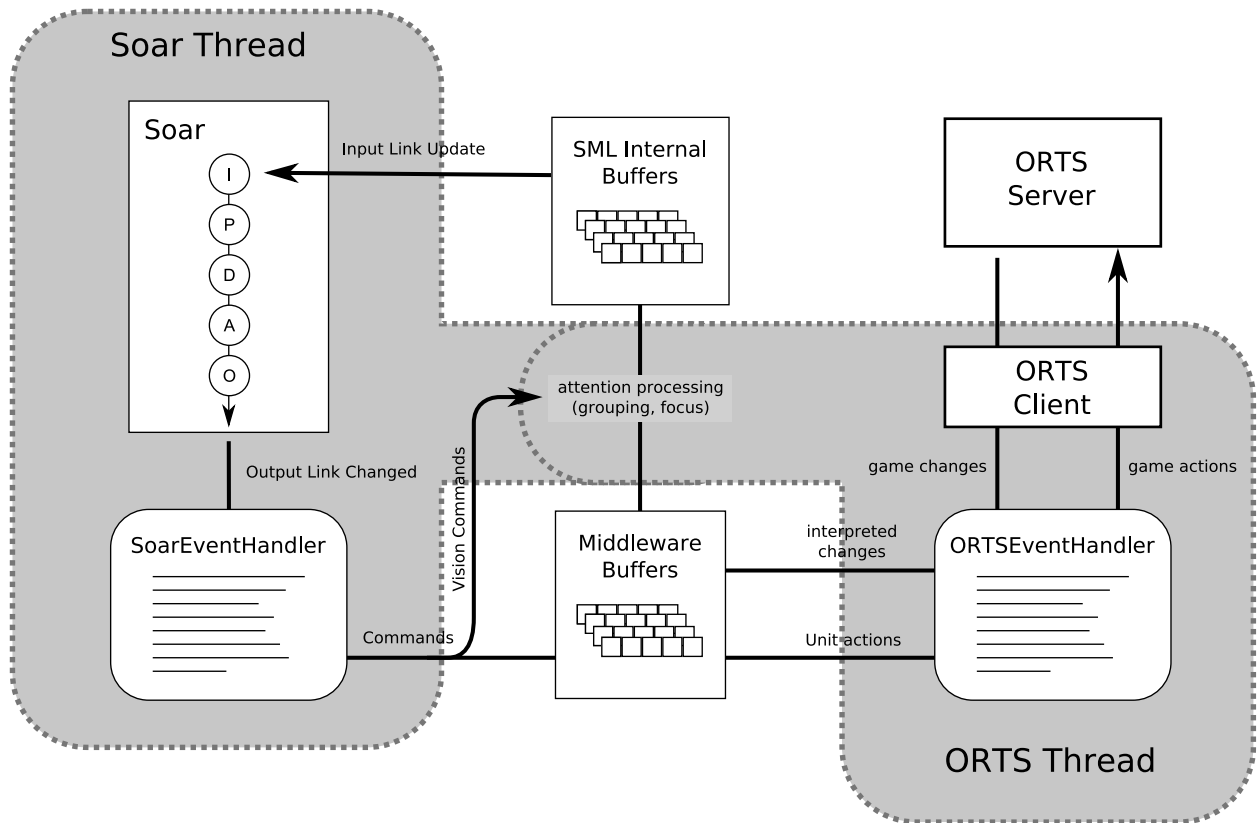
Soar Thread

Soar

I

P

D

A

O

Input Link Update

SML Internal Buffers

ORTS Server

ORTS Client

attention processing (grouping, focus)

Output Link Changed

Vision Commands

game changes

game actions

SoarEventHandler

Middleware Buffers

interpreted changes

ORTSEventHandler

Commands

Unit actions

ORTS Thread